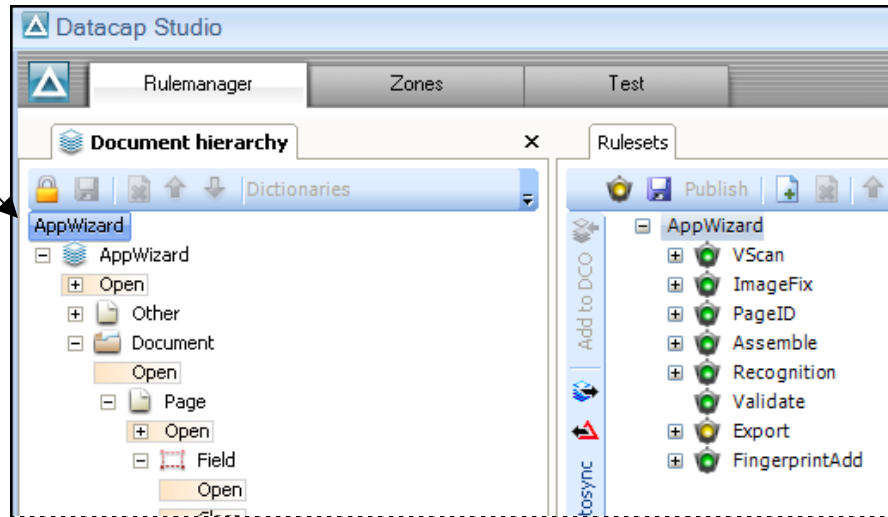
Datacap Studio

Rulemanager

Zones

Test

Document hierarchy

×

Dictionaries

AppWizard

AppWizard

Open

Other

Document

Open

Page

Open

Field

Open

Rulesets

Publish

Add to DCO

tosync

AppWizard

VScan

ImageFix

PageID

Assemble

Recognition

Validate

Export

FingerprintAdd